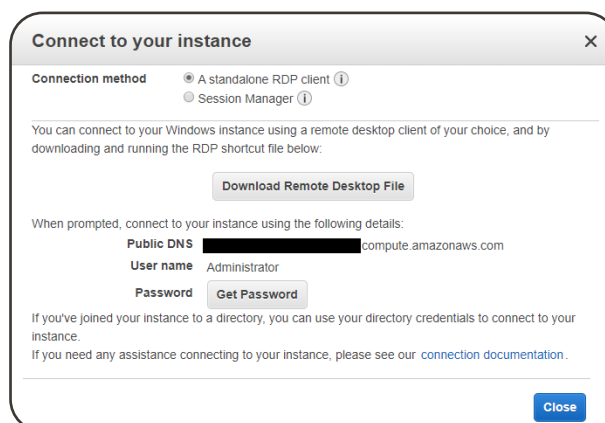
Connect to your instance ×

Connection method
A standalone RDP client
Session Manager

You can connect to your Windows instance using a remote desktop client of your choice, and by downloading and running the RDP shortcut file below:

Download Remote Desktop File

When prompted, connect to your instance using the following details:

Public DNS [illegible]compute.amazonaws.com
User name Administrator
Password Get Password

If you've joined your instance to a directory, you can use your directory credentials to connect to your instance.
If you need any assistance connecting to your instance, please see our connection documentation.

Close